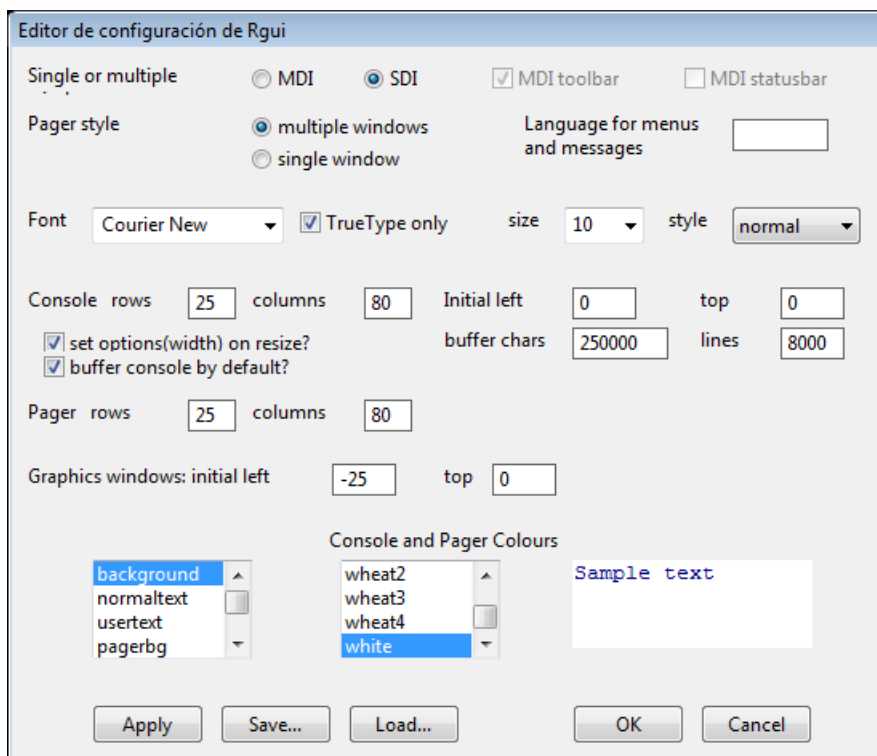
Editor de configuración de Rgui

Single or multiple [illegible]

MDI

SDI

MDI toolbar

MDI statusbar

Pager style

multiple windows

single window

Language for menus and messages

Font

Courier New

TrueType only

size

10

style

normal

Console rows

25

columns

80

Initial left

0

top

0

set options(width) on resize?

buffer console by default?

buffer chars

250000

lines

8000

Pager rows

25

columns

80

Graphics windows: initial left

-25

top

0

Console and Pager Colours

background
normaltext
usertext
pagerbg

wheat2
wheat3
wheat4
white

Sample text

Apply

Save...

Load...

OK

Cancel